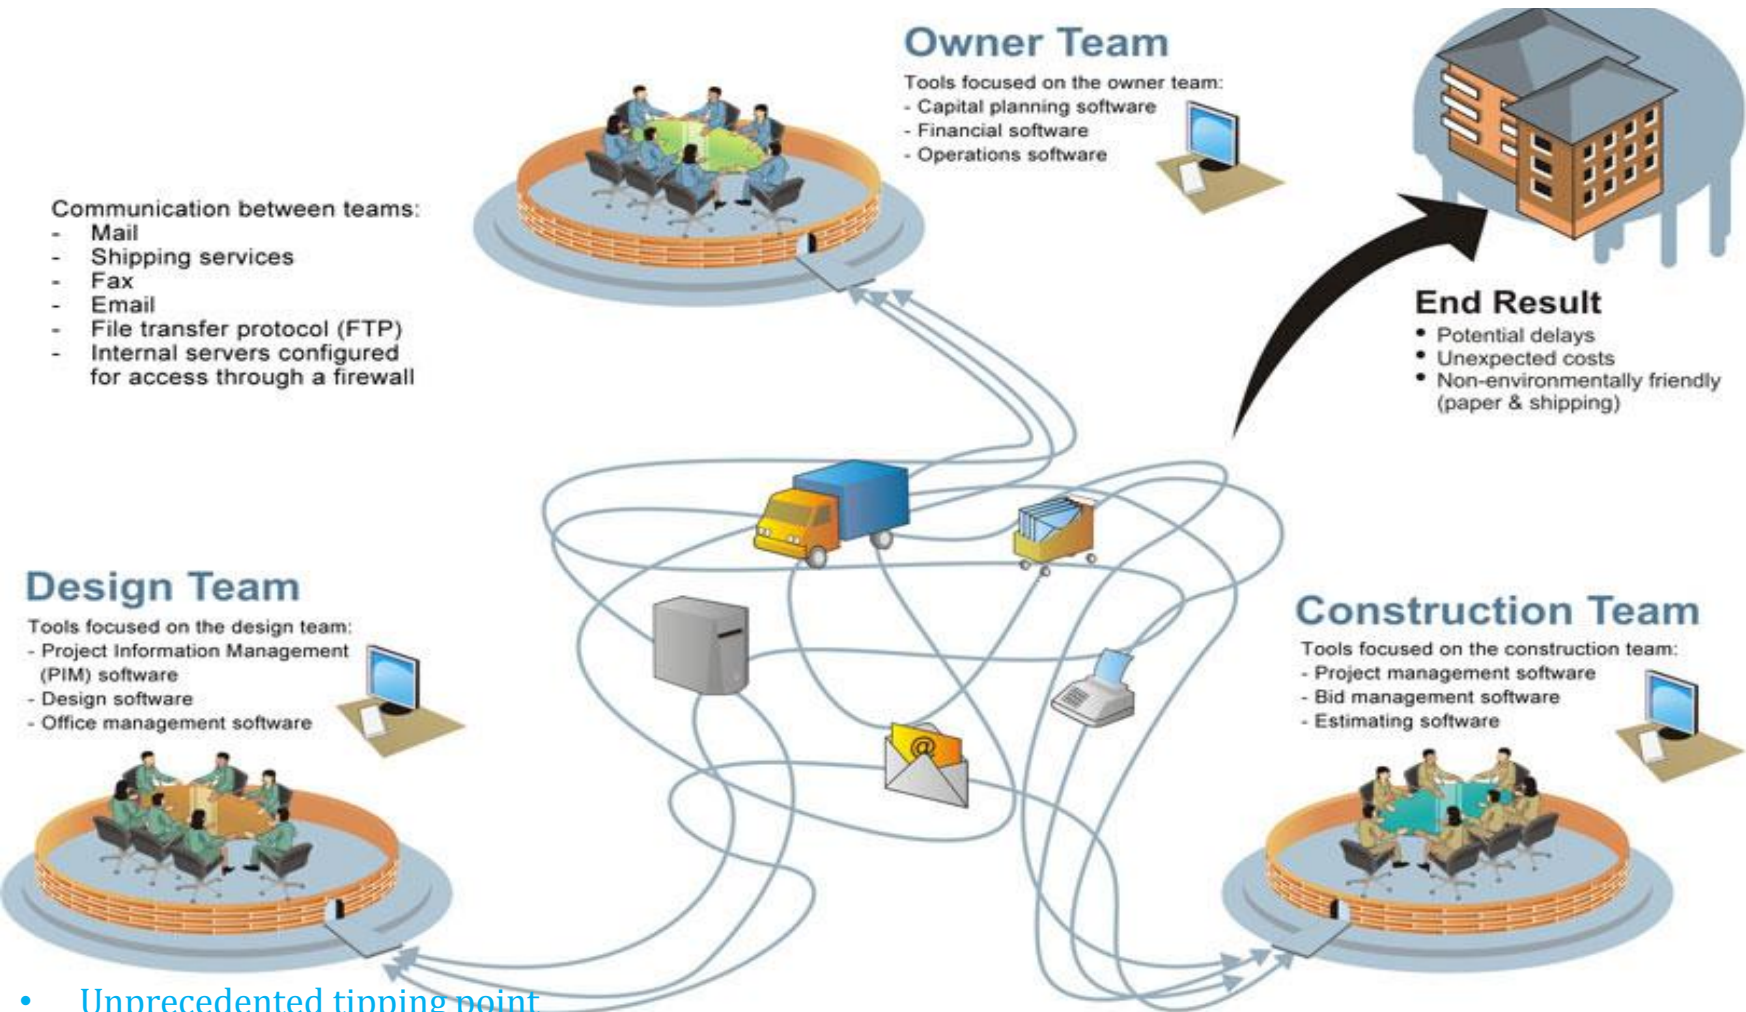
Owner Team

Tools focused on the owner team:
- Capital planning software
- Financial software
- Operations software

Communication between teams:
- Mail
- Shipping services
- Fax
- Email
- File transfer protocol (FTP)
- Internal servers configured for access through a firewall

End Result
• Potential delays
• Unexpected costs
• Non-environmentally friendly (paper & shipping)

Design Team

Tools focused on the design team:
- Project Information Management (PIM) software
- Design software
- Office management software

Construction Team

Tools focused on the construction team:
- Project management software
- Bid management software
- Estimating software

• Unprecedented tipping point